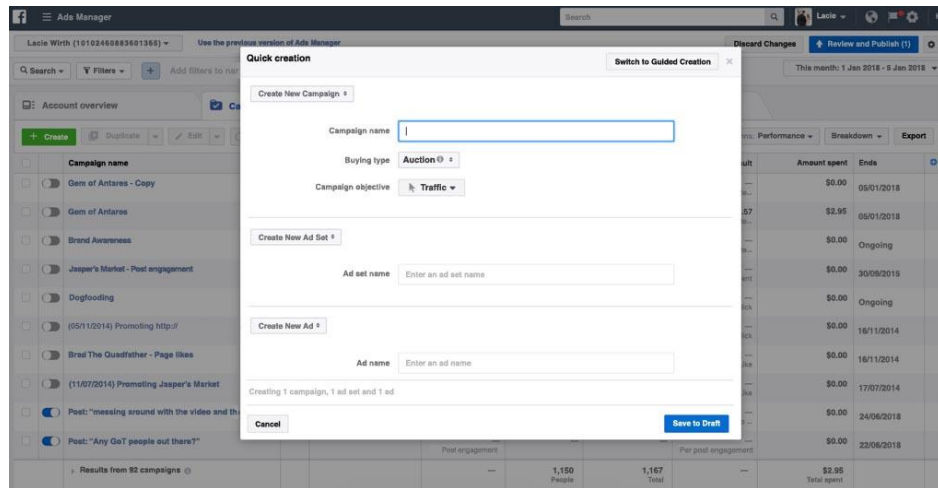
Ads Manager

Search

Lacie

Lacie Wirth (10102460883601365)

Use the previous version of Ads Manager

Discard Changes

Review and Publish (1)

Search

Filters

Add filters to nar

This month: 1 Jan 2018 - 5 Jan 2018

Account overview

Ca

Create

Duplicate

Edit

ns: Performance

Breakdown

Export

Campaign name

ult

Amount spent

Ends

Gem of Antares - Copy

$0.00

05/01/2018

Gem of Antares

57

$2.95

05/01/2018

Brand Awareness

$0.00

Ongoing

Jasper's Market - Post engagement

ent

$0.00

30/09/2015

Dogfooding

$0.00

Ongoing

(05/11/2014) Promoting http://

ick

$0.00

16/11/2014

Brad The Quadfather - Page likes

ke

$0.00

16/11/2014

(11/07/2014) Promoting Jasper's Market

ke

$0.00

17/07/2014

Post: "messing around with the video and th

$0.00

24/06/2018

Post: "Any GoT people out there?"

$0.00

22/06/2018

Results from 92 campaigns

Post engagement

1,150
People

1,167
Total

Per post engagement

$2.95
Total spent

Quick creation

Switch to Guided Creation

Create New Campaign

Campaign name

Buying type

Auction

Campaign objective

Traffic

Create New Ad Set

Ad set name

Enter an ad set name

Create New Ad

Ad name

Enter an ad name

Creating 1 campaign, 1 ad set and 1 ad

Cancel

Save to Draft